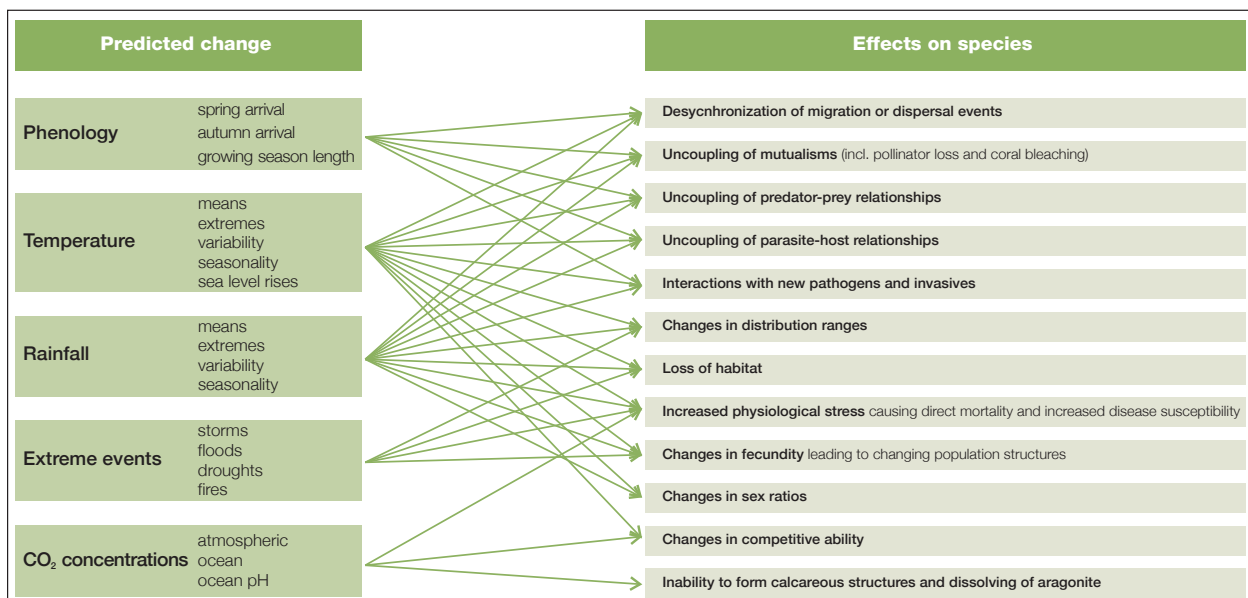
Predicted change

Effects on species

Phenology
spring arrival
autumn arrival
growing season length

Temperature
means
extremes
variability
seasonality
sea level rises

Rainfall
means
extremes
variability
seasonality

Extreme events
storms
floods
droughts
fires

$CO_2$ concentrations
atmospheric
ocean
ocean pH

Desycnhronization of migration or dispersal events

Uncoupling of mutualisms (incl. pollinator loss and coral bleaching)

Uncoupling of predator-prey relationships

Uncoupling of parasite-host relationships

Interactions with new pathogens and invasives

Changes in distribution ranges

Loss of habitat

Increased physiological stress causing direct mortality and increased disease susceptibility

Changes in fecundity leading to changing population structures

Changes in sex ratios

Changes in competitive ability

Inability to form calcareous structures and dissolving of aragonite